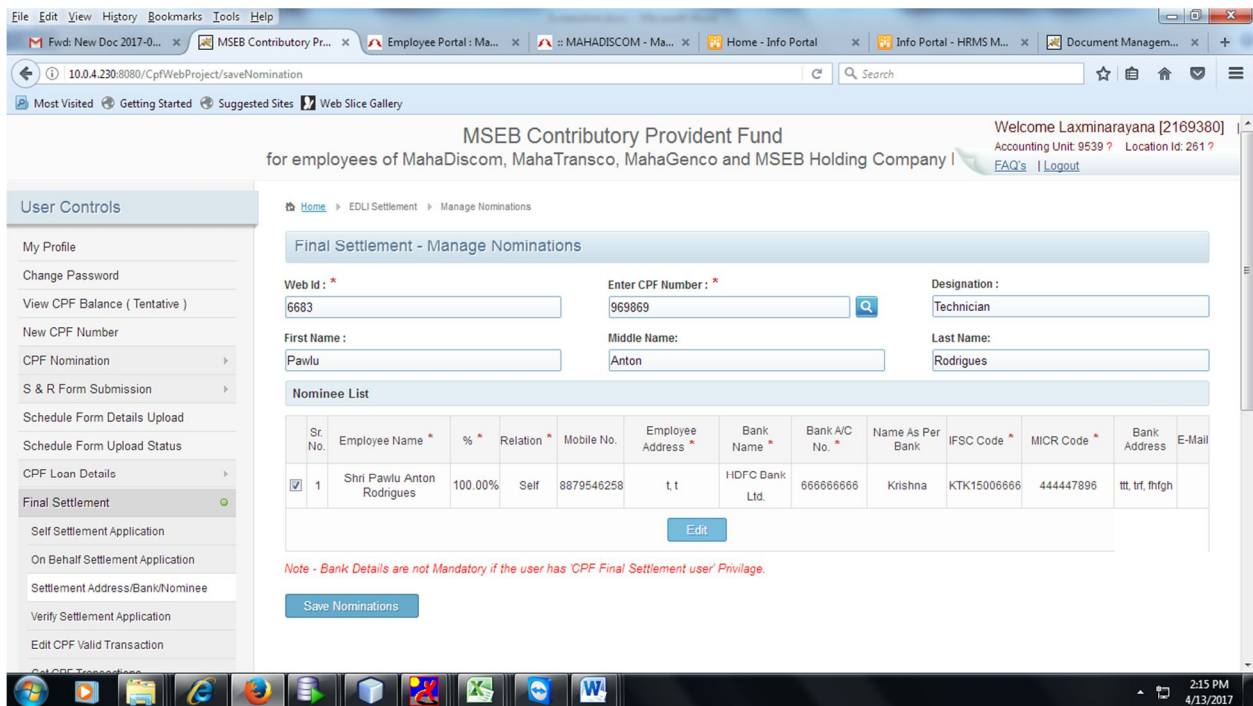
File Edit View History Bookmarks Tools Help

Fwd: New Doc 2017-0... × MSEB Contributory Pr... × Employee Portal : Ma... × :: MAHADISCOM - Ma... × Home - Info Portal × Info Portal - HRMS M... × Document Managem... × +

10.0.4.230:8080/CpfWebProject/saveNomination

Search

Most Visited Getting Started Suggested Sites Web Slice Gallery

MSEB Contributory Provident Fund
for employees of MahaDiscom, MahaTransco, MahaGenco and MSEB Holding Company l

Welcome Laxminarayana [2169380]
Accounting Unit: 9539 ? Location Id: 261 ?
FAQ's | Logout

User Controls

My Profile
Change Password
View CPF Balance ( Tentative )
New CPF Number
CPF Nomination
S & R Form Submission
Schedule Form Details Upload
Schedule Form Upload Status
CPF Loan Details
Final Settlement
Self Settlement Application
On Behalf Settlement Application
Settlement Address/Bank/Nominee
Verify Settlement Application
Edit CPF Valid Transaction
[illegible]

Home > EDLI Settlement > Manage Nominations

Final Settlement - Manage Nominations

Web Id : *
6683

Enter CPF Number : *
969869

Designation :
Technician

First Name :
Pawlu

Middle Name:
Anton

Last Name:
Rodrigues

Nominee List

| | Sr. No. | Employee Name * | % * | Relation * | Mobile No. | Employee Address * | Bank Name * | Bank A/C No. * | Name As Per Bank | IFSC Code * | MICR Code * | Bank Address | E-Mail |
|---|---|---|---|---|---|---|---|---|---|---|---|---|---|
| ☑ | 1 | Shri Pawlu Anton Rodrigues | 100.00% | Self | 8879546258 | t, t | HDFC Bank Ltd. | 666666666 | Krishna | KTK15006666 | 444447896 | ttt, trf, fhfgh | |

Edit

Note - Bank Details are not Mandatory if the user has 'CPF Final Settlement user' Privilage.

Save Nominations

2:15 PM
4/13/2017